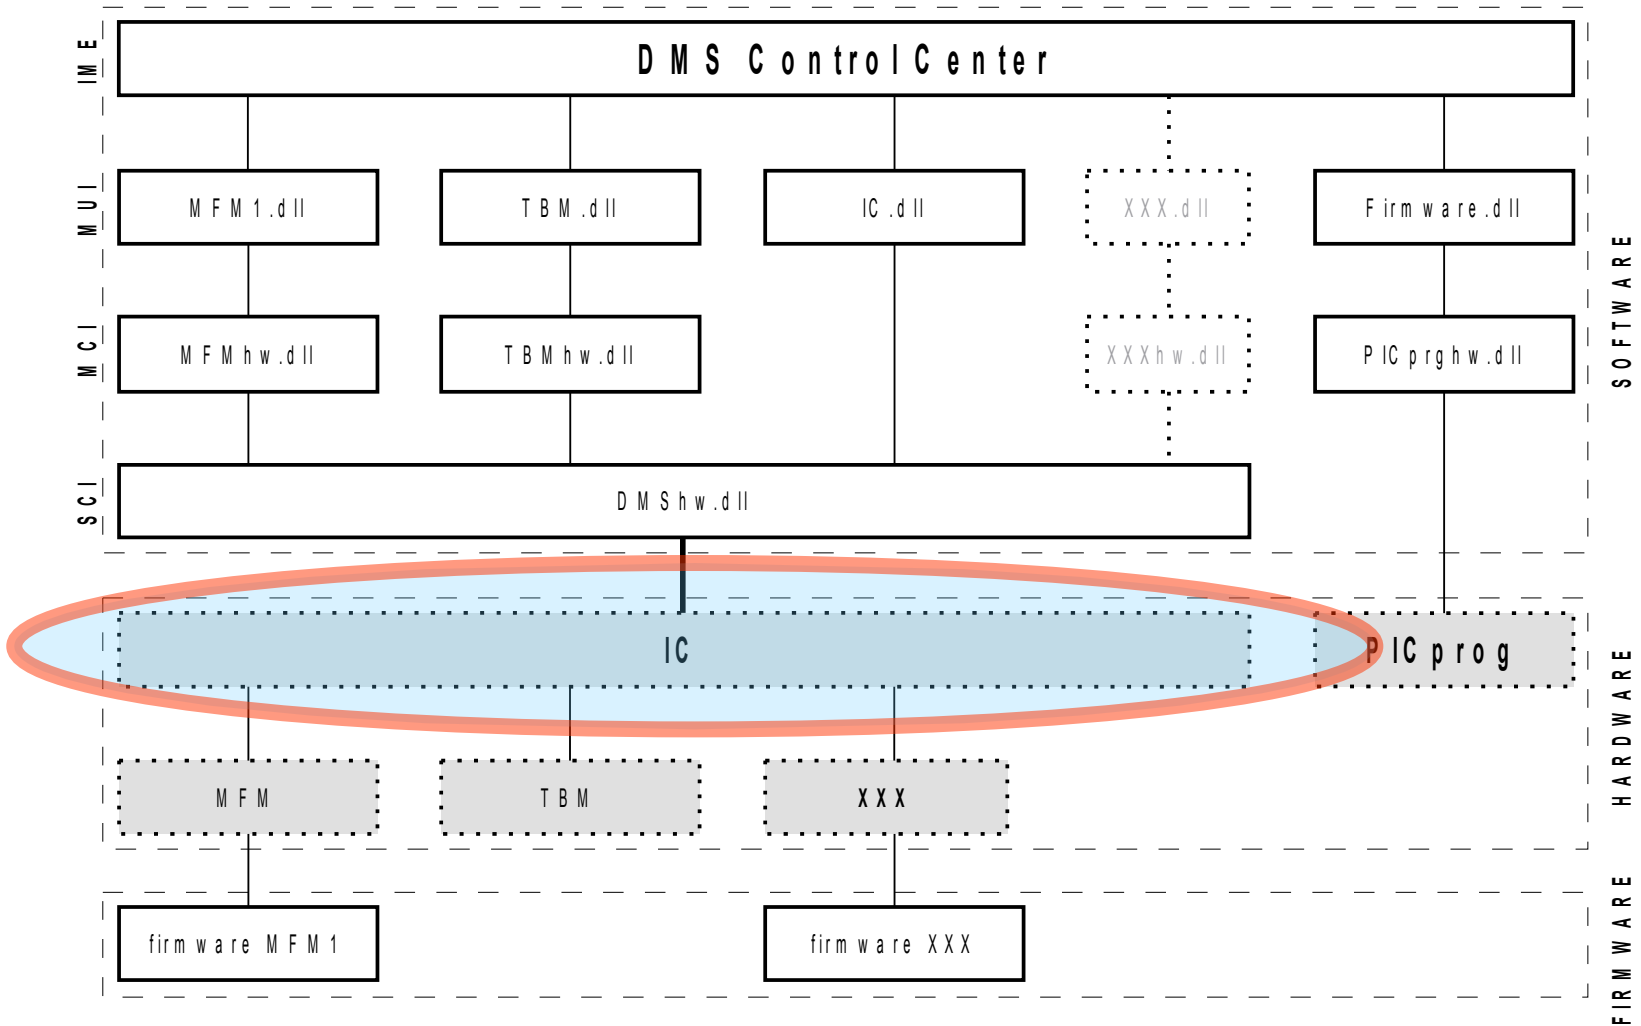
IME
DMS Control Center

MUI
MFM1.dll
TBM.dll
IC.dll
XXX.dll
Firmware.dll

MCI
MFMhw.dll
TBMhw.dll
XXXhw.dll
PICprghw.dll

SOFTWARE

SCI
DMShw.dll

IC
PIC prog

HARDWARE

MFM
TBM
XXX

firmware MFM1
firmware XXX

FIRMWARE